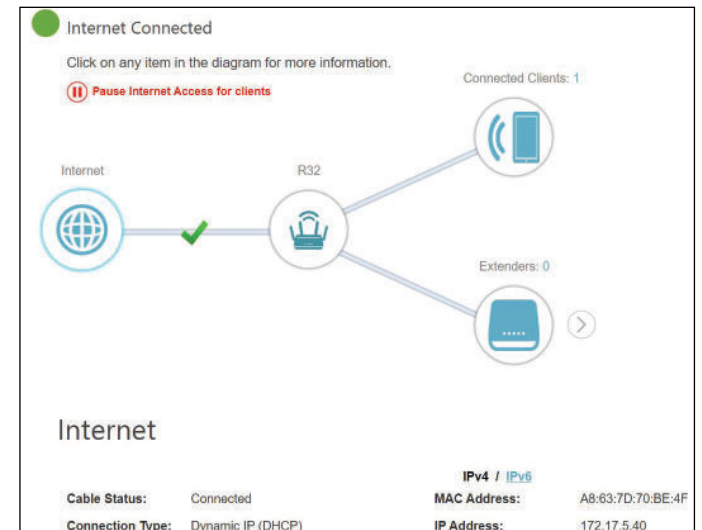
Internet Connected

Click on any item in the diagram for more information.

Pause Internet Access for clients

Connected Clients: 1

Internet

R32

Extenders: 0

Internet

IPv4 / IPv6

| Cable Status: | Connected | MAC Address: | A8:63:7D:70:BE:4F |
|---|---|---|---|
| Connection Type: | Dynamic IP (DHCP) | IP Address: | 172.17.5.40 |